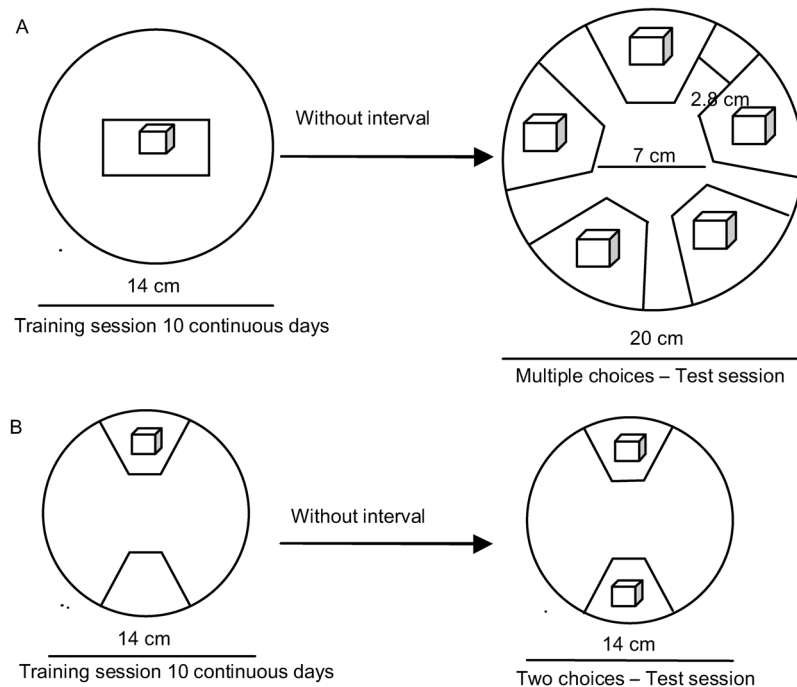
A

Without interval

2.8 cm

7 cm

14 cm

Training session 10 continuous days

20 cm

Multiple choices – Test session

B

Without interval

14 cm

Training session 10 continuous days

14 cm

Two choices – Test session